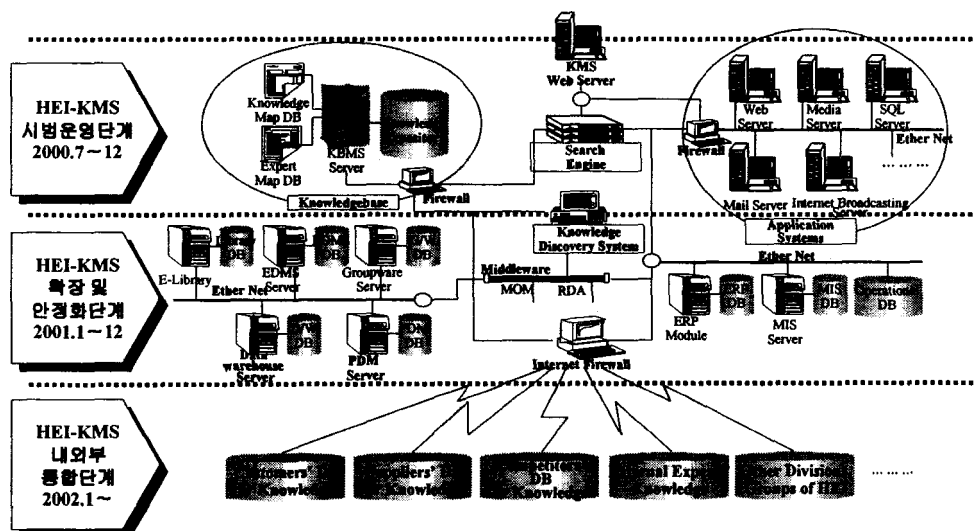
HEI-KMS
시범운영단계
2000.7~12

HEI-KMS
확장 및
안정화단계
2001.1~12

HEI-KMS
내외부
통합단계
2002.1~

KMS
Web Server

Knowledge
Map DB

Expert
Map DB

KBMS
Server

Knowledgebase

Firewall

Search
Engine

Firewall

Web
Server

Media
Server

SQL
Server

Ether Net

Mail Server

Internet Broadcasting
Server

Application
Systems

Knowledge
Discovery System

E-Library

DB

EDMS
Server

DB

Groupware
Server

DB

Ether Net

Middleware

MOM

RDA

Ether Net

ERP
DB

MIS
DB

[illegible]
DB

ERP
Module

MIS
Server

DB

DB

Data
warehouse
Server

PDM
Server

Internet Firewall

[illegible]mers'
Knowle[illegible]

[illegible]liers'
Knowle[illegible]

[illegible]petitors
DB
Knowledge

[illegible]nal Exp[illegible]
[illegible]owledg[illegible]

Other Division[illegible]
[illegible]ps of H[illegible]

… … …